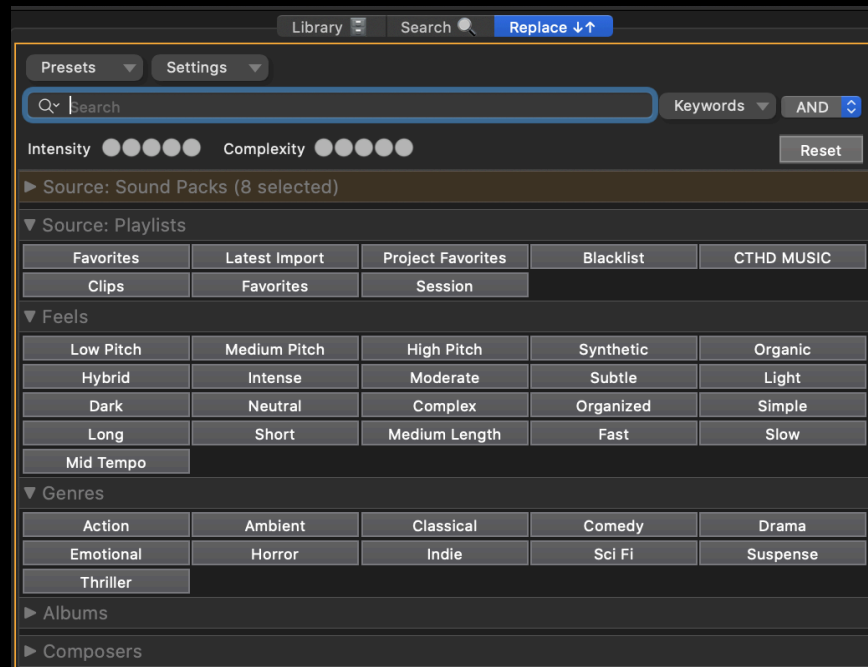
Library Search Replace ↓↑

Presets Settings

Search

Keywords AND

Intensity Complexity

Reset

▶ Source: Sound Packs (8 selected)

▼ Source: Playlists

| Favorites | Latest Import | Project Favorites | Blacklist | CTHD MUSIC |
|---|---|---|---|---|
| Clips | Favorites | Session | | |

▼ Feels

| Low Pitch | Medium Pitch | High Pitch | Synthetic | Organic |
|---|---|---|---|---|
| Hybrid | Intense | Moderate | Subtle | Light |
| Dark | Neutral | Complex | Organized | Simple |
| Long | Short | Medium Length | Fast | Slow |
| Mid Tempo | | | | |

▼ Genres

| Action | Ambient | Classical | Comedy | Drama |
|---|---|---|---|---|
| Emotional | Horror | Indie | Sci Fi | Suspense |
| Thriller | | | | |

▶ Albums

▶ Composers